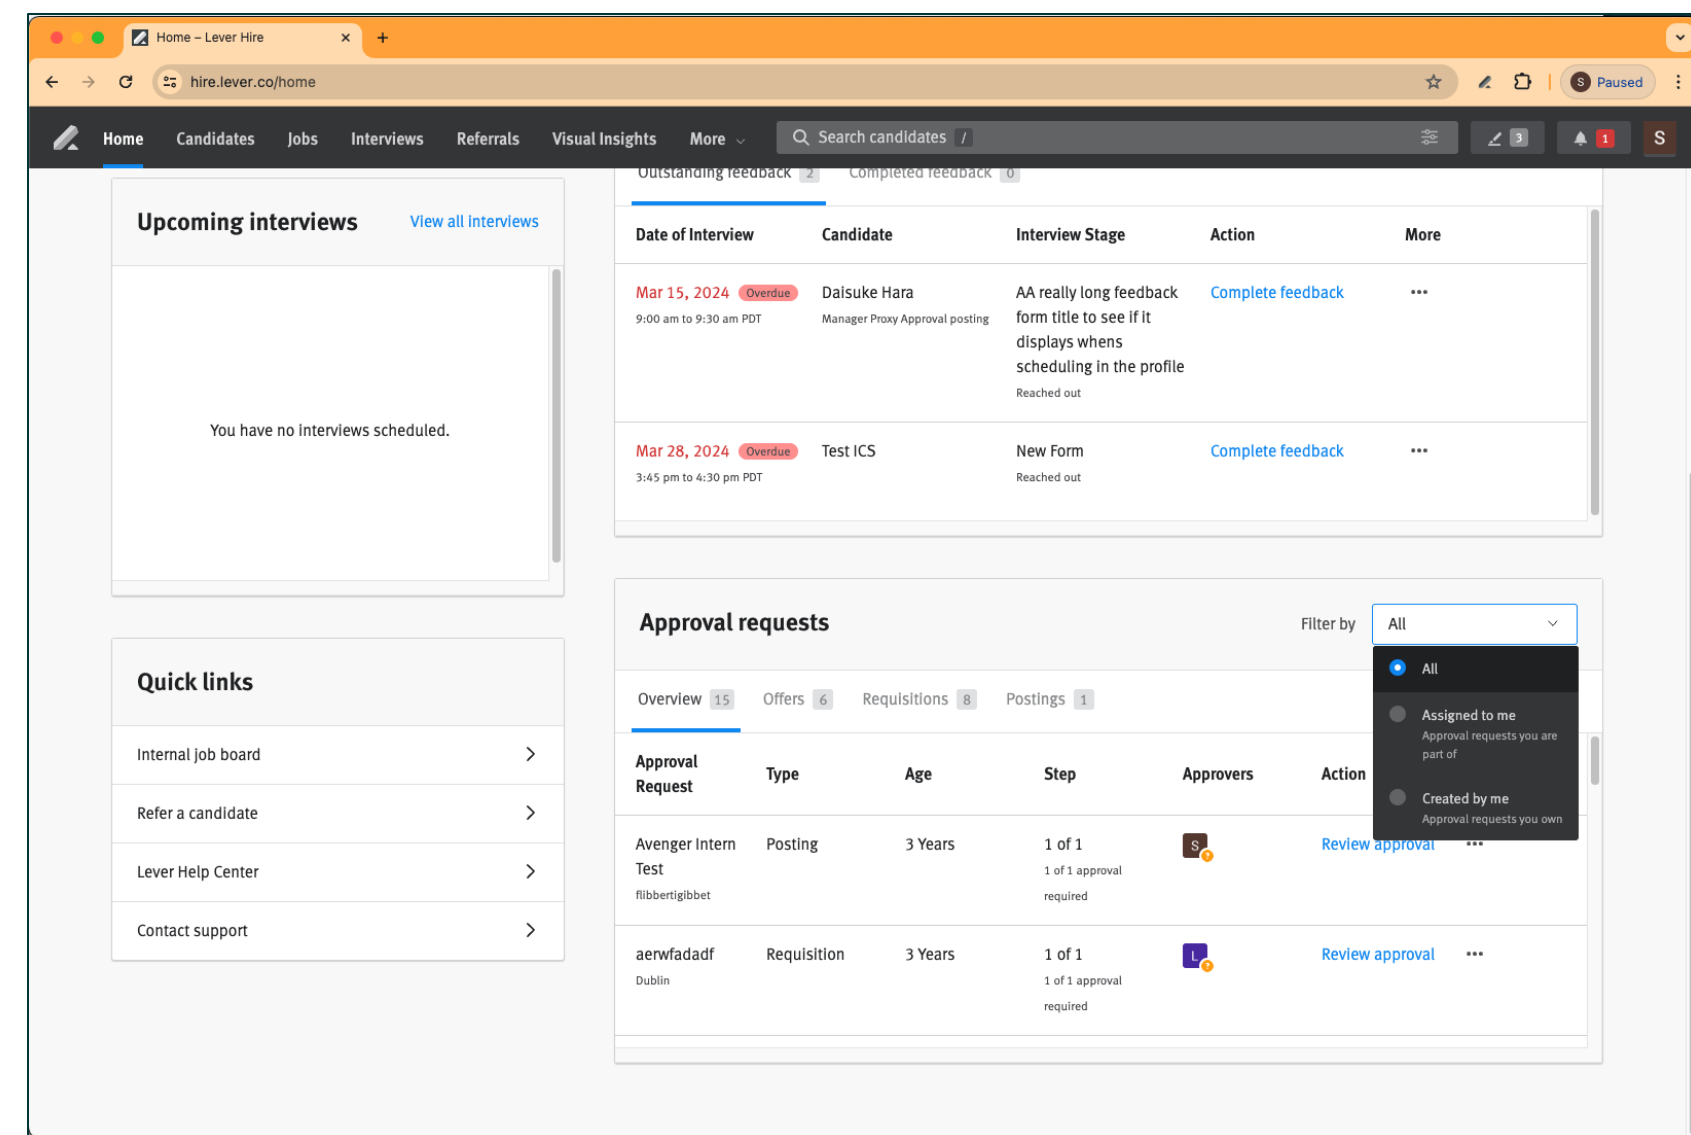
Home – Lever Hire ×
+
hire.lever.co/home
S Paused

Home Candidates Jobs Interviews Referrals Visual Insights More
Search candidates /
3
1
S

Upcoming interviews
View all interviews

You have no interviews scheduled.

Outstanding feedback 2 Completed feedback 0

| Date of Interview | Candidate | Interview Stage | Action | More |
|---|---|---|---|---|
| Mar 15, 2024 Overdue 9:00 am to 9:30 am PDT | Daisuke Hara Manager Proxy Approval posting | AA really long feedback form title to see if it displays whens scheduling in the profile Reached out | Complete feedback | ••• |
| Mar 28, 2024 Overdue 3:45 pm to 4:30 pm PDT | Test ICS | New Form Reached out | Complete feedback | ••• |

Quick links

Internal job board
Refer a candidate
Lever Help Center
Contact support

Approval requests
Filter by All

All
Assigned to me
Approval requests you are part of
Created by me
Approval requests you own

Overview 15 Offers 6 Requisitions 8 Postings 1

| Approval Request | Type | Age | Step | Approvers | Action |
|---|---|---|---|---|---|
| Avenger Intern Test flibbertigibbet | Posting | 3 Years | 1 of 1 1 of 1 approval required | S | Review approval ••• |
| aerwfadadf Dublin | Requisition | 3 Years | 1 of 1 1 of 1 approval required | L | Review approval ••• |